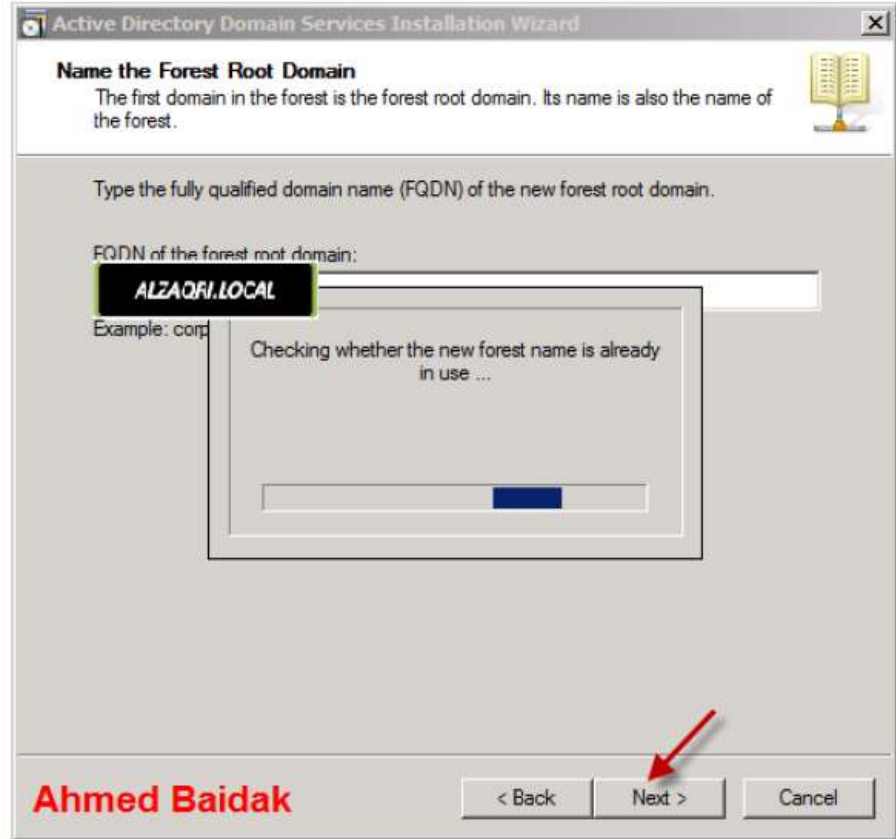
Active Directory Domain Services Installation Wizard

Name the Forest Root Domain
The first domain in the forest is the forest root domain. Its name is also the name of the forest.

Type the fully qualified domain name (FQDN) of the new forest root domain.

FQDN of the forest root domain:

ALZAQRI.LOCAL

Example: corp

Checking whether the new forest name is already in use ...

Ahmed Baidak

< Back
Next >
Cancel